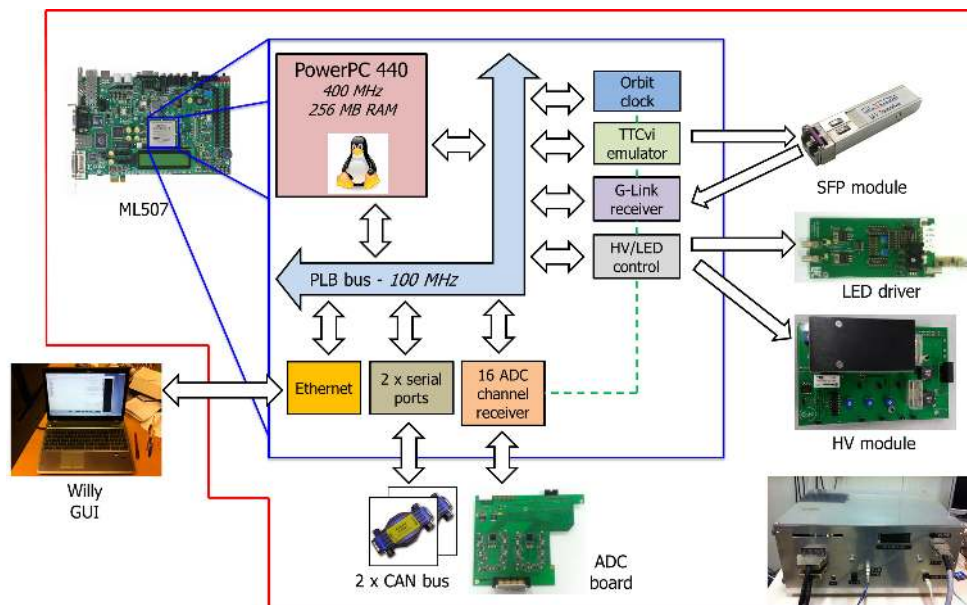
ML507

PowerPC 440
400 MHz
256 MB RAM

Orbit clock

TTCvi emulator

G-Link receiver

HV/LED control

SFP module

LED driver

HV module

PLB bus - 100 MHz

Ethernet

2 x serial ports

16 ADC channel receiver

Willy GUI

2 x CAN bus

ADC board